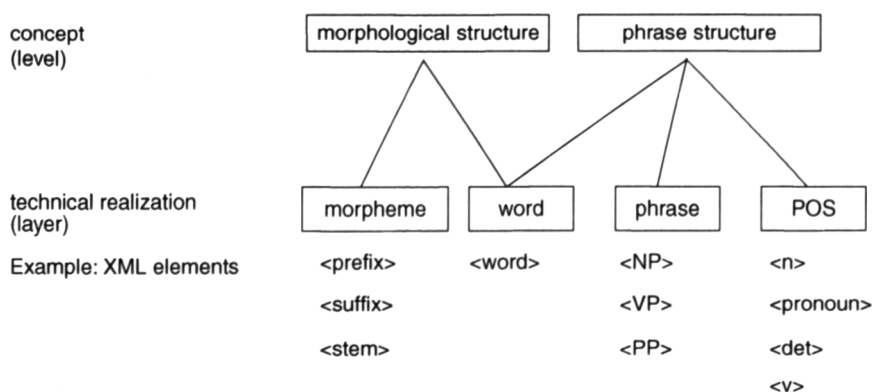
concept (level)

morphological structure

phrase structure

technical realization (layer)

morpheme

word

phrase

POS

Example: XML elements

<prefix>

<suffix>

<stem>

<word>

<NP>

<VP>

<PP>

<n>

<pronoun>

<det>

<v>